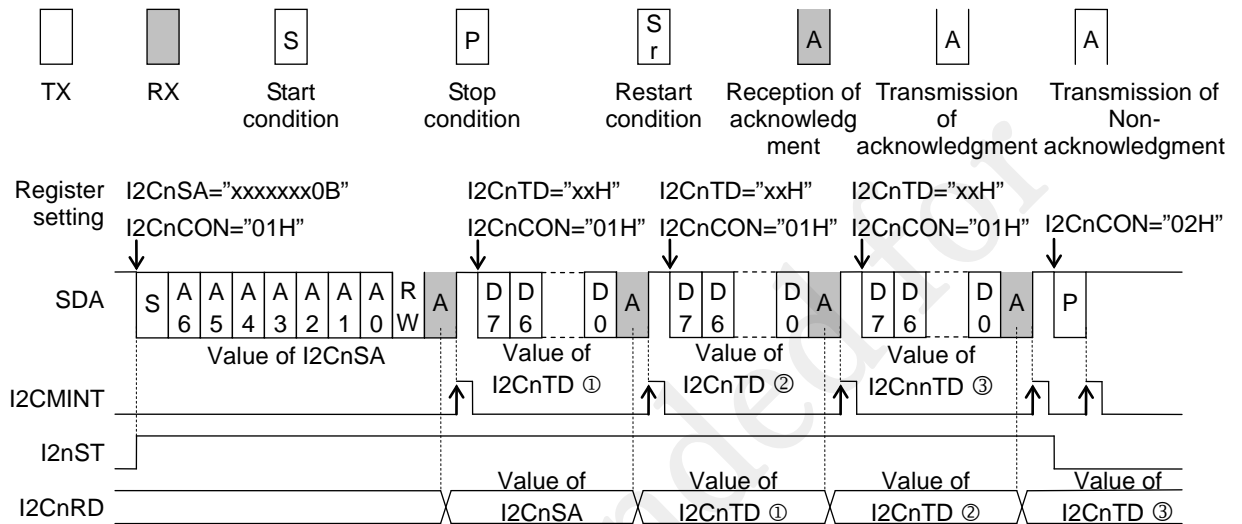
S P S r A A A

TX RX Start condition Stop condition Restart condition Reception of acknowledgment Transmission of acknowledgment Transmission of Non-acknowledgment

Register setting I2CnSA="xxxxxxx0B" I2CnCON="01H"

I2CnTD="xxH" I2CnCON="01H"

I2CnTD="xxH" I2CnCON="01H"

I2CnTD="xxH" I2CnCON="01H"

I2CnCON="02H"

SDA S A 6 A 5 A 4 A 3 A 2 A 1 A 0 R W A D 7 D 6 D 0 A D 7 D 6 D 0 A D 7 D 6 D 0 A P

Value of I2CnSA

Value of I2CnTD ①

Value of I2CnTD ②

Value of I2CnnTD ③

I2CMINT

I2nST

I2CnRD

Value of I2CnSA

Value of I2CnTD ①

Value of I2CnTD ②

Value of I2CnTD ③